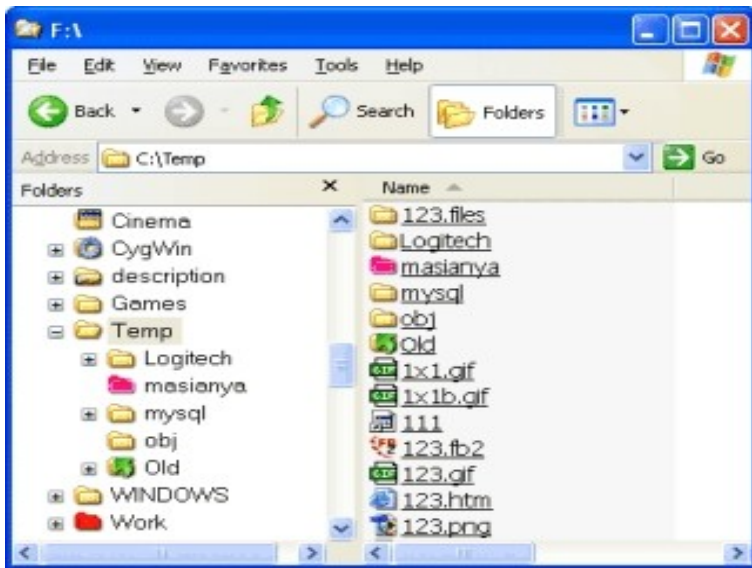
F:\

File Edit View Favorites Tools Help

Back Search Folders

Address C:\Temp Go

Folders ×

Cinema
CygWin
description
Games
Temp
Logitech
masianya
mysql
obj
Old
WINDOWS
Work

Name

123.files
Logitech
masianya
mysql
obj
Old
1x1.gif
1x1b.gif
111
123.fb2
123.gif
123.htm
123.png